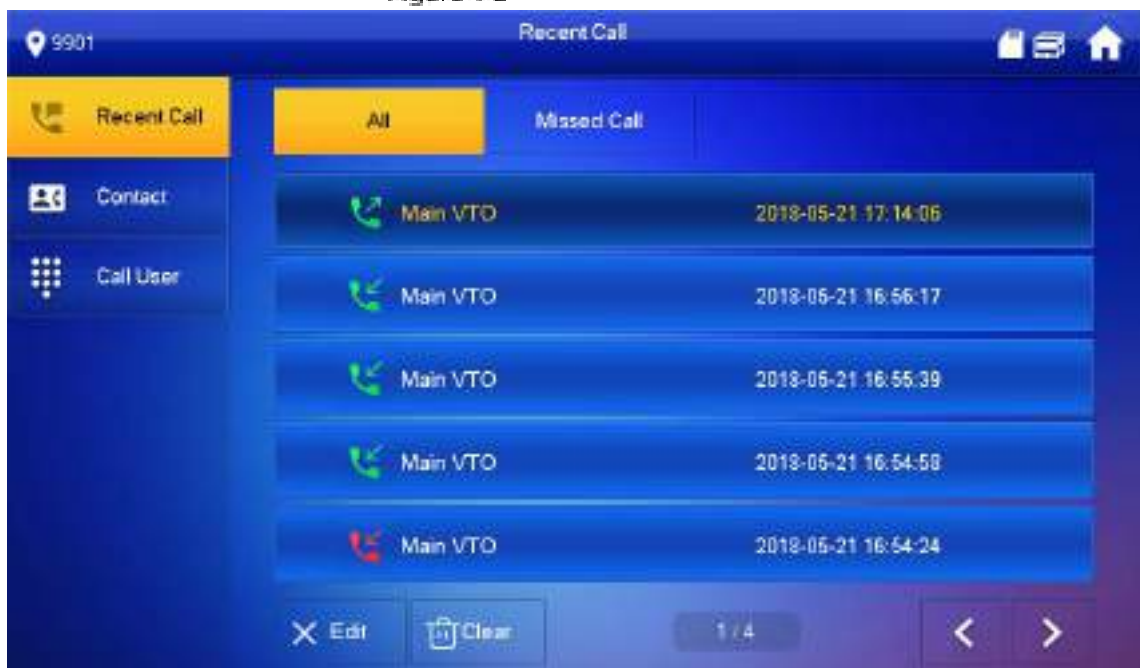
9901

Recent Call

Recent Call

Contact

Call User

All

Missed Call

Main VTO 2018-05-21 17:14:06

Main VTO 2018-05-21 16:56:17

Main VTO 2018-05-21 16:55:39

Main VTO 2018-05-21 16:54:58

Main VTO 2018-05-21 16:54:24

Edit

Clear

1/4